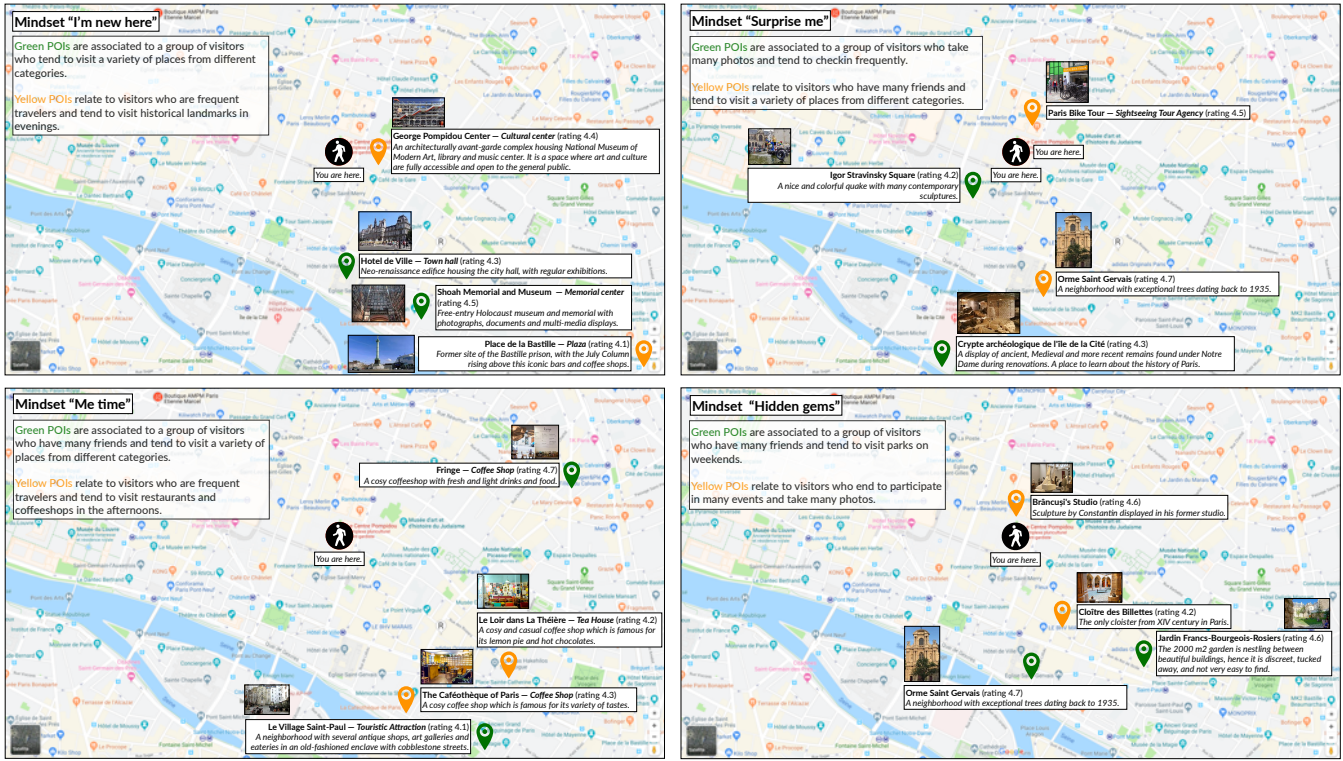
Mindset "I'm new here"

Green POIs are associated to a group of visitors who tend to visit a variety of places from different categories.

Yellow POIs relate to visitors who are frequent travelers and tend to visit historical landmarks in evenings.

George Pompidou Center — *Cultural center* (rating 4.4)
*An architecturally avant-garde complex housing National Museum of Modern Art, library and music center. It is a space where art and culture are fully accessible and open to the general public.*

You are here.

Hotel de Ville — *Town hall* (rating 4.3)
Neo-renaissance edifice housing the city hall, with regular exhibitions.

Shoah Memorial and Museum — *Memorial center* (rating 4.5)
*Free-entry Holocaust museum and memorial with photographs, documents and multi-media displays.*

Place de la Bastille — *Plaza* (rating 4.1)
*Former site of the Bastille prison, with the July Column rising above this iconic bars and coffee shops.*

Mindset "Surprise me"

Green POIs are associated to a group of visitors who take many photos and tend to checkin frequently.

Yellow POIs relate to visitors who have many friends and tend to visit a variety of places from different categories.

Paris Bike Tour — *Sightseeing Tour Agency* (rating 4.5)

You are here.

Igor Stravinsky Square (rating 4.2)
*A nice and colorful quake with many contemporary sculptures.*

Orme Saint Gervais (rating 4.7)
*A neighborhood with exceptional trees dating back to 1935.*

Crypte archéologique de l'île de la Cité (rating 4.3)
*A display of ancient, Medieval and more recent remains found under Notre Dame during renovations. A place to learn about the history of Paris.*

Mindset "Me time"

Green POIs are associated to a group of visitors who have many friends and tend to visit a variety of places from different categories.

Yellow POIs relate to visitors who are frequent travelers and tend to visit restaurants and coffeeshops in the afternoons.

Fringe — *Coffee Shop* (rating 4.7)
*A cosy coffeeshop with fresh and light drinks and food.*

You are here.

Le Loir dans La Thèière — *Tea House* (rating 4.2)
*A cosy and casual coffee shop which is famous for its lemon pie and hot chocolates.*

The Caféothèque of Paris — *Coffee Shop* (rating 4.3)
*A cosy coffee shop which is famous for its variety of tastes.*

Le Village Saint-Paul — *Touristic Attraction* (rating 4.1)
*A neighborhood with several antique shops, art galleries and eateries in an old-fashioned enclave with cobblestone streets.*

Mindset "Hidden gems"

Green POIs are associated to a group of visitors who have many friends and tend to visit parks on weekends.

Yellow POIs relate to visitors who end to participate in many events and take many photos.

Brâncusi's Studio (rating 4.6)
*Sculpture by Constantin displayed in his former studio.*

You are here.

Cloître des Billettes (rating 4.2)
*The only cloister from XIV century in Paris.*

Jardin Francs-Bourgeois-Rosiers (rating 4.6)
*The 2000 m2 garden is nestling between beautiful buildings, hence it is discreet, tucked away, and not very easy to find.*

Orme Saint Gervais (rating 4.7)
*A neighborhood with exceptional trees dating back to 1935.*